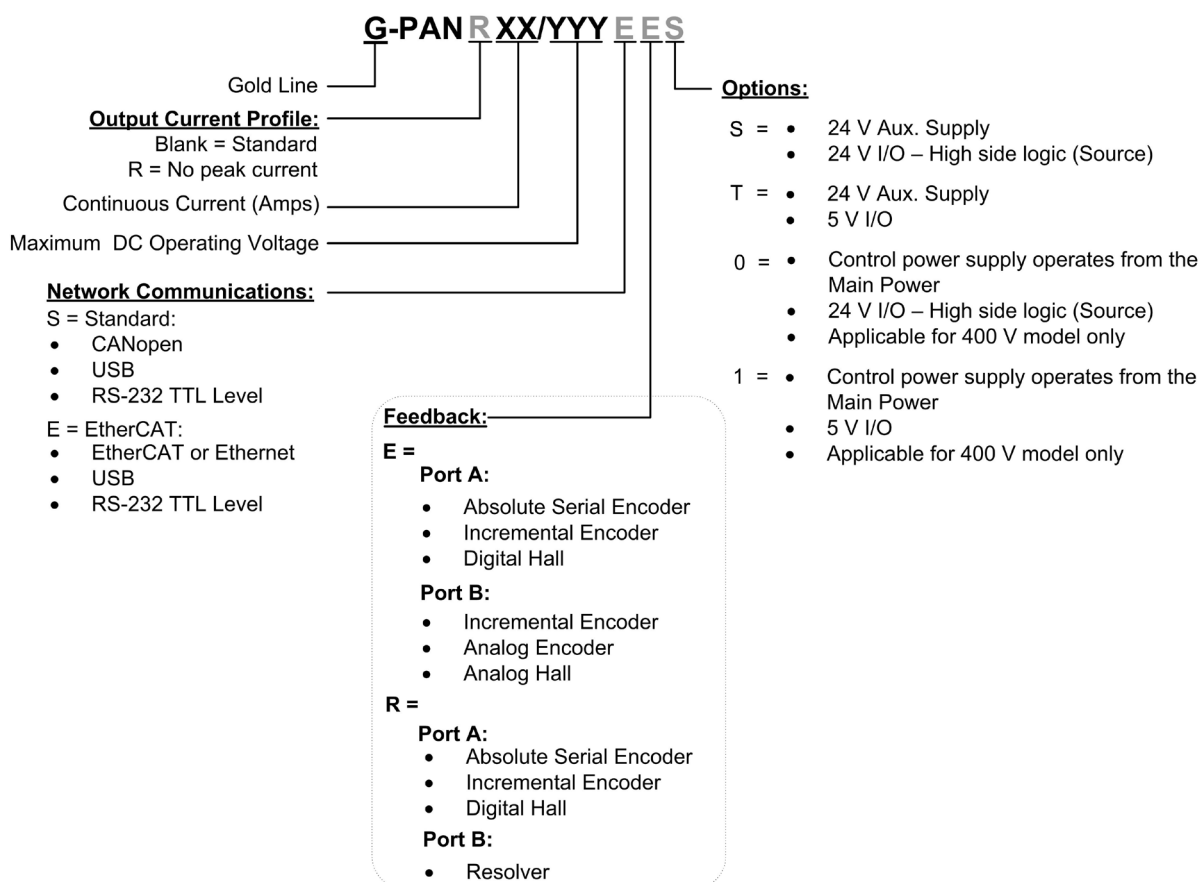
G-PAN R XX/YYY E E S

Gold Line

Output Current Profile:
Blank = Standard
R = No peak current

Continuous Current (Amps)

Maximum DC Operating Voltage

Network Communications:
S = Standard:
- CANopen
- USB
- RS-232 TTL Level

E = EtherCAT:
- EtherCAT or Ethernet
- USB
- RS-232 TTL Level

Feedback:
E =
Port A:
- Absolute Serial Encoder
- Incremental Encoder
- Digital Hall

Port B:
- Incremental Encoder
- Analog Encoder
- Analog Hall

R =
Port A:
- Absolute Serial Encoder
- Incremental Encoder
- Digital Hall

Port B:
- Resolver

Options:
S = • 24 V Aux. Supply
• 24 V I/O – High side logic (Source)

T = • 24 V Aux. Supply
• 5 V I/O

0 = • Control power supply operates from the Main Power
• 24 V I/O – High side logic (Source)
• Applicable for 400 V model only

1 = • Control power supply operates from the Main Power
• 5 V I/O
• Applicable for 400 V model only